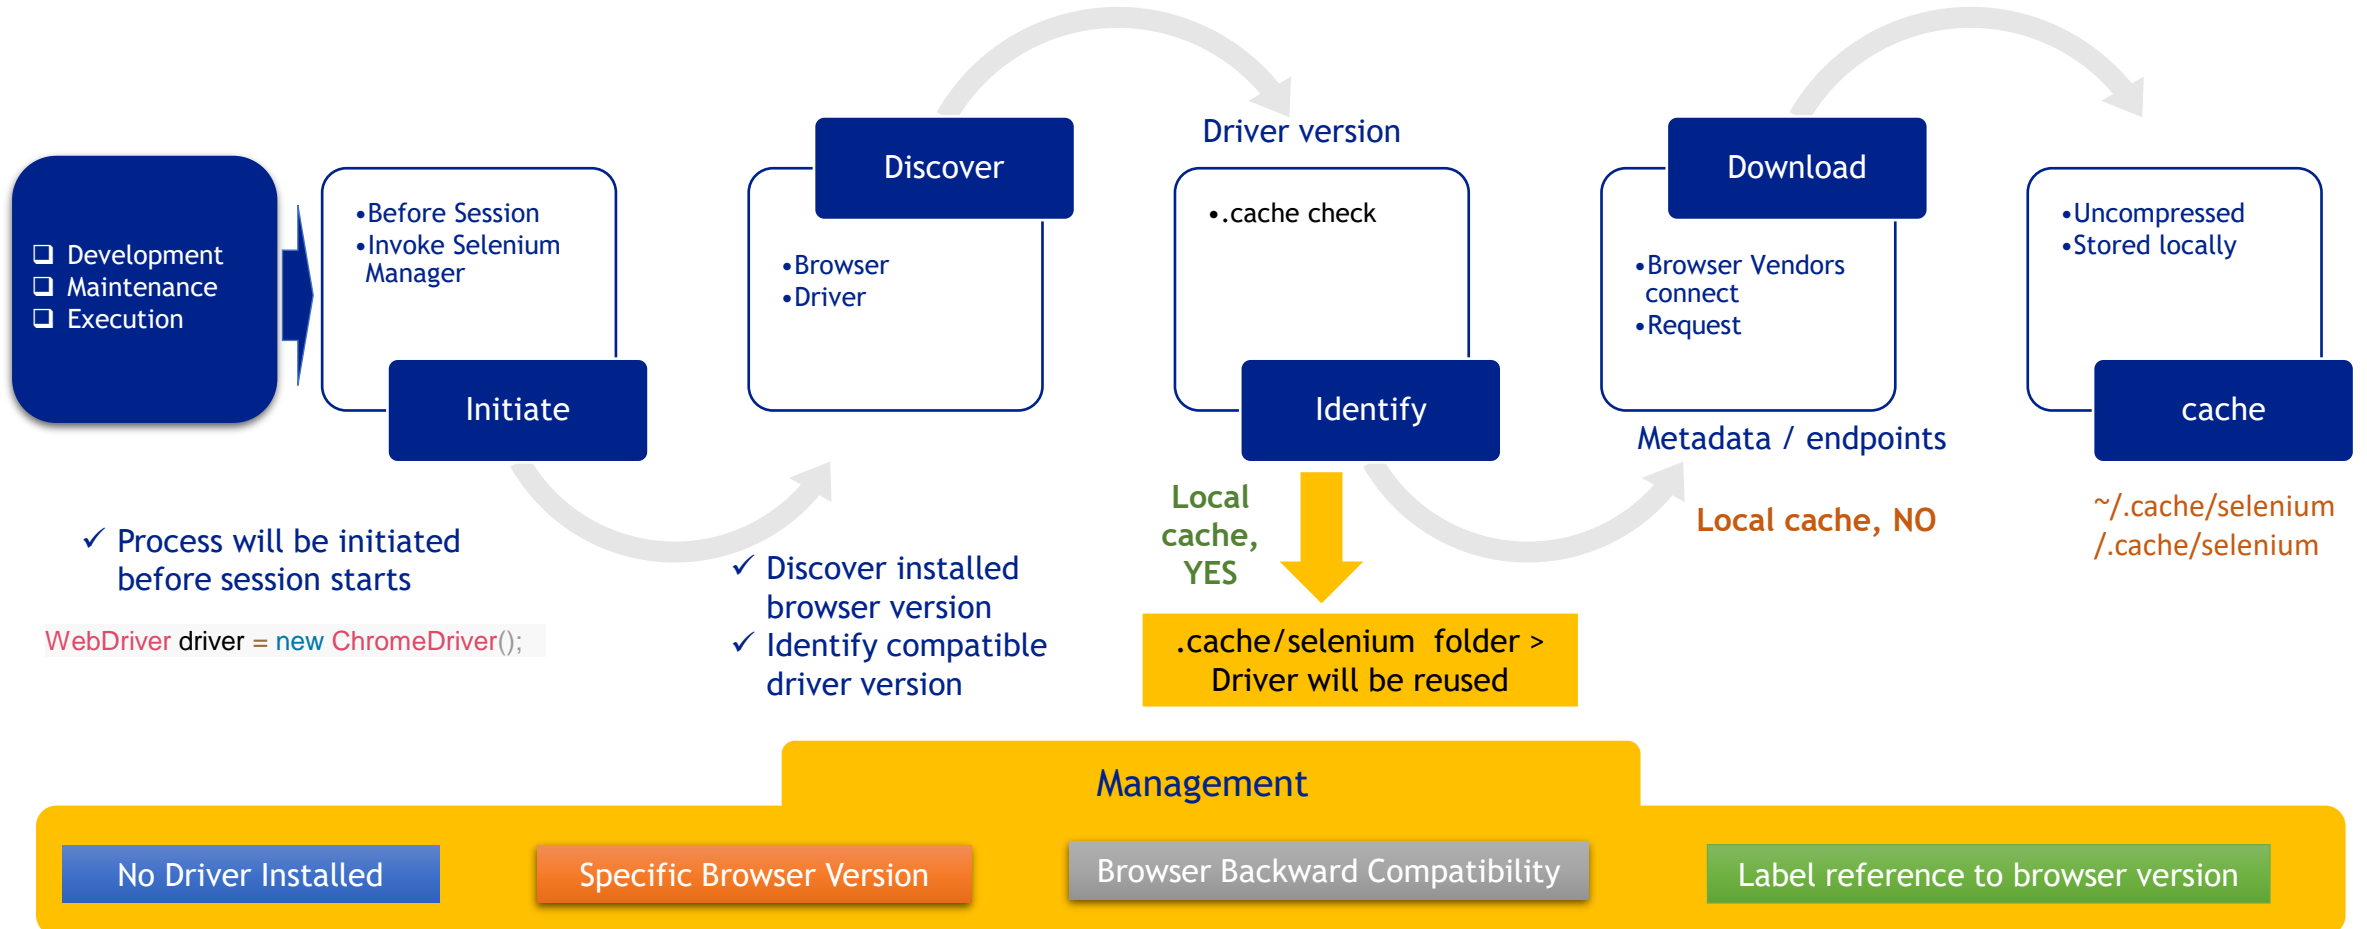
❑ Development
❑ Maintenance
❑ Execution

•Before Session
•Invoke Selenium Manager

Initiate

Discover

•Browser
•Driver

Driver version

•.cache check

Identify

Download

•Browser Vendors connect
•Request

Metadata / endpoints

•Uncompressed
•Stored locally

cache

✓ Process will be initiated before session starts

WebDriver driver = new ChromeDriver();

✓ Discover installed browser version
✓ Identify compatible driver version

Local cache, YES

.cache/selenium folder > Driver will be reused

Local cache, NO

~/.cache/selenium
/.cache/selenium

Management

No Driver Installed

Specific Browser Version

Browser Backward Compatibility

Label reference to browser version